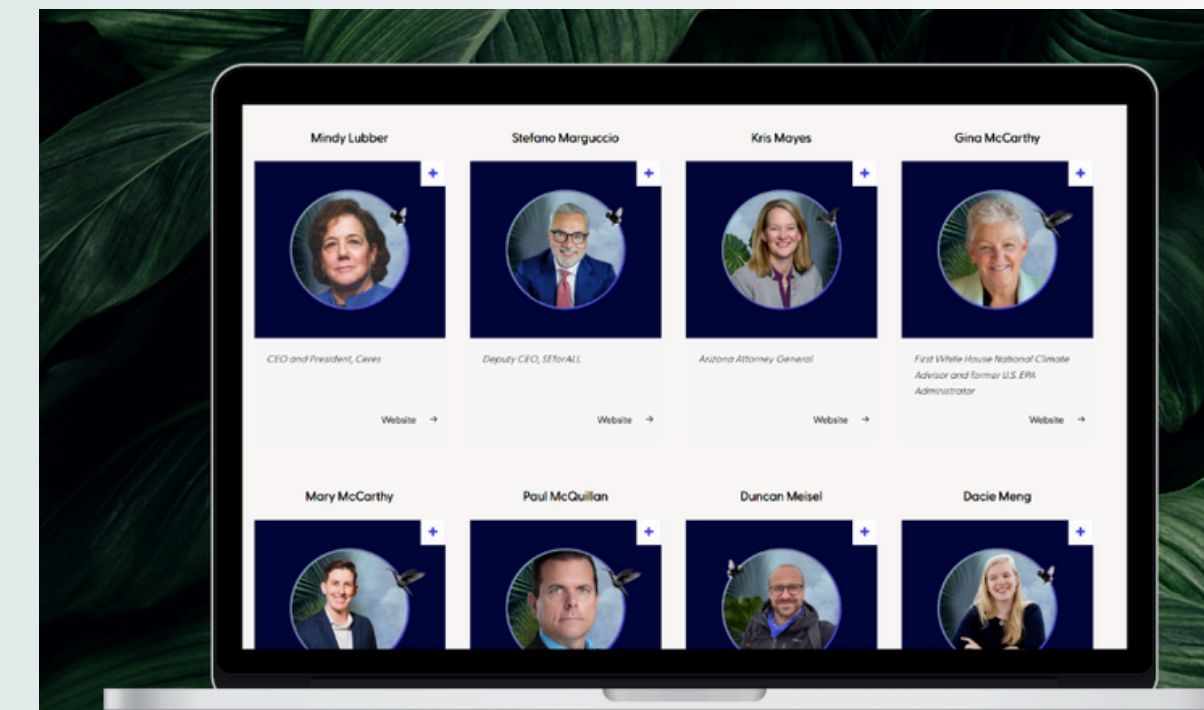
Mindy Lubber

+

CEO and President, Ceres

Website →

Stefano Marguccio

+

Deputy CEO, SEforALL

Website →

Kris Mayes

+

Arizona Attorney General

Website →

Gina McCarthy

+

First White House National Climate Advisor and former U.S. EPA Administrator

Website →

Mary McCarthy

+

Paul McQuillan

+

Duncan Meisel

+

Dacie Meng

+